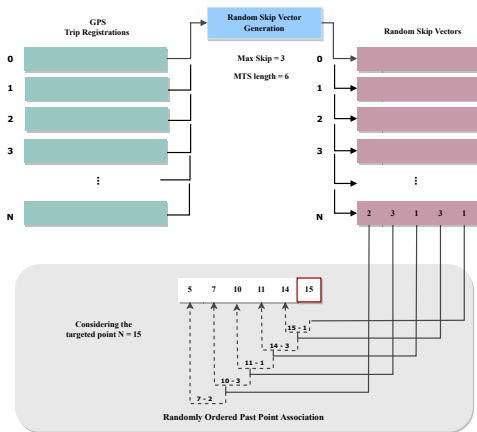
GPS
Trip Registrations

Random Skip Vector Generation

Max Skip = 3

MTS length = 6

Random Skip Vectors

0
1
2
3
⋮
N

0
1
2
3
⋮
N

2 3 1 3 1

5 7 10 11 14 15

Considering the targeted point N = 15

15 - 1
14 - 3
11 - 1
10 - 3
7 - 2

Randomly Ordered Past Point Association